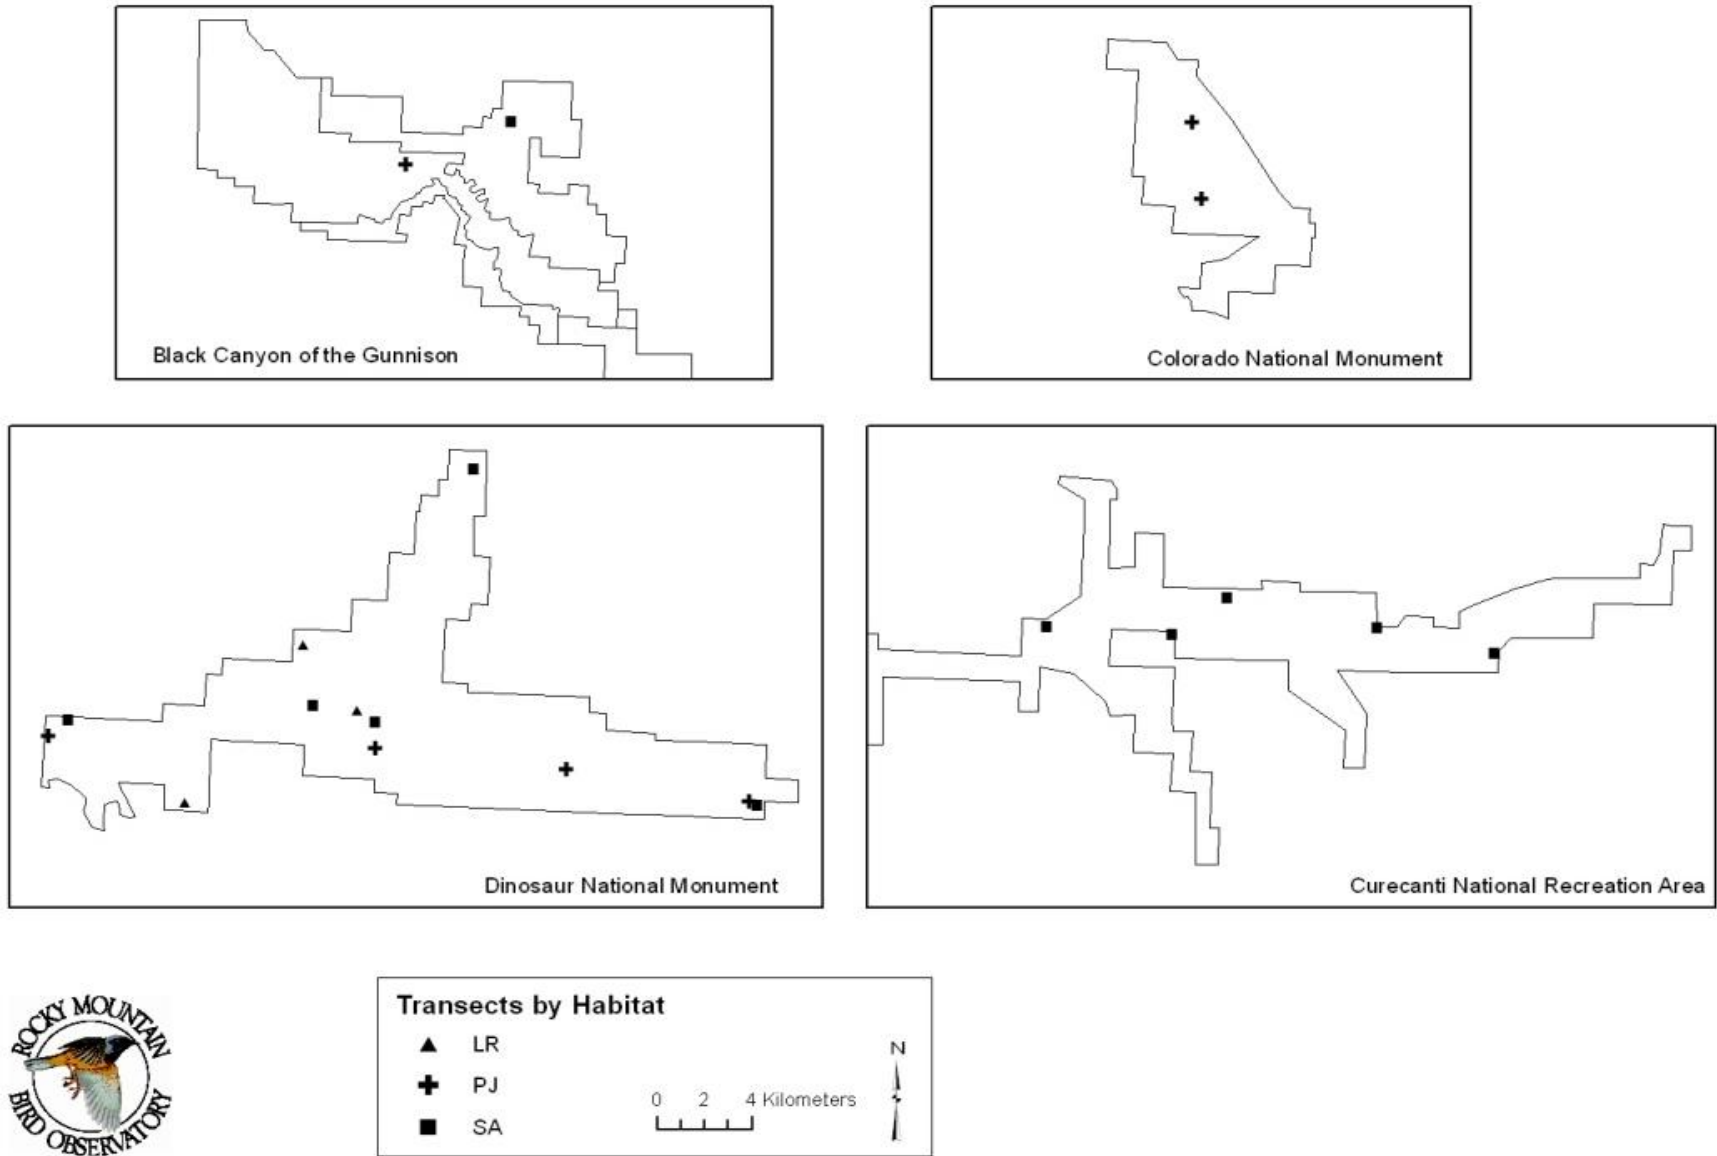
Black Canyon of the Gunnison

Colorado National Monument

Dinosaur National Monument

Curecanti National Recreation Area

ROCKY MOUNTAIN BIRD OBSERVATORY

Transects by Habitat
LR
PJ
SA

0 2 4 Kilometers

N